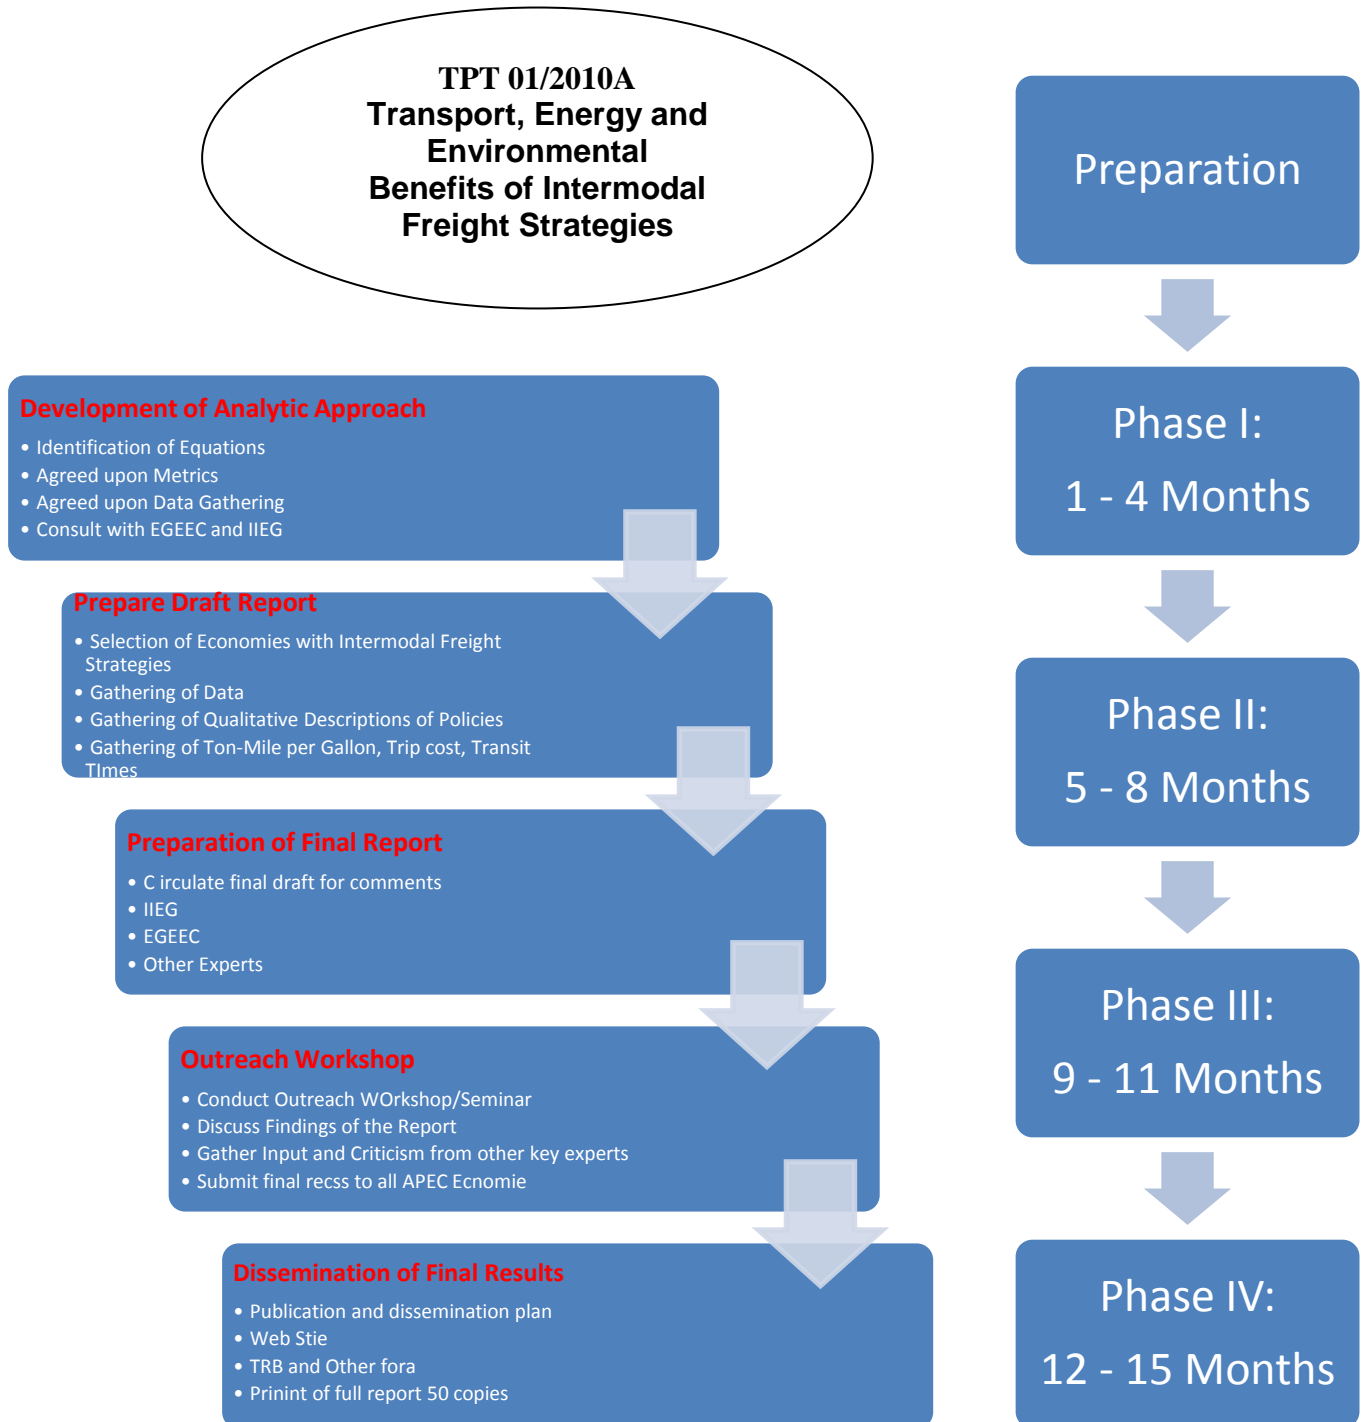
TPT 01/2010A
Transport, Energy and Environmental Benefits of Intermodal Freight Strategies

Development of Analytic Approach
• Identification of Equations
• Agreed upon Metrics
• Agreed upon Data Gathering
• Consult with EGEEC and IIEG

Prepare Draft Report
• Selection of Economies with Intermodal Freight Strategies
• Gathering of Data
• Gathering of Qualitative Descriptions of Policies
• Gathering of Ton-Mile per Gallon, Trip cost, Transit TImes

Preparation of Final Report
• C irculate final draft for comments
• IIEG
• EGEEC
• Other Experts

Outreach Workshop
• Conduct Outreach WOrkshop/Seminar
• Discuss Findings of the Report
• Gather Input and Criticism from other key experts
• Submit final recss to all APEC Ecnomie

Dissemination of Final Results
• Publication and dissemination plan
• Web Stie
• TRB and Other fora
• Prinint of full report 50 copies

Preparation

Phase I:
1 - 4 Months

Phase II:
5 - 8 Months

Phase III:
9 - 11 Months

Phase IV:
12 - 15 Months